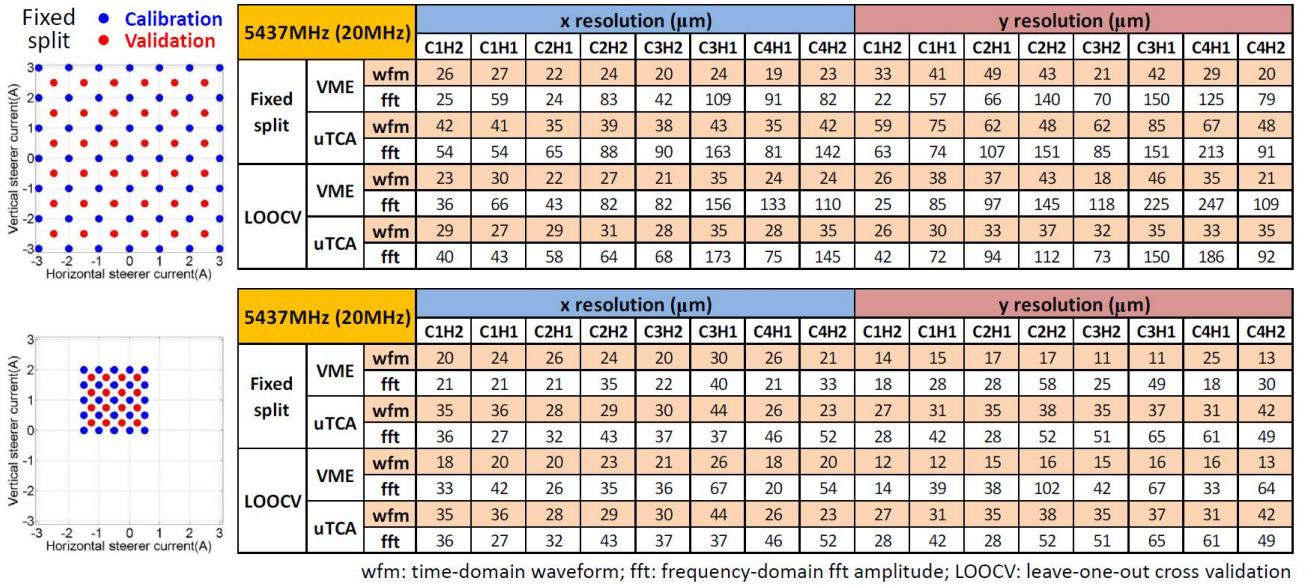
Fixed split

Calibration
Validation

Vertical steerer current(A)
3
2
1
0
-1
-2
-3
-3 -2 -1 0 1 2 3
Horizontal steerer current(A)

| 5437MHz (20MHz) | | | x resolution (μm) | | | | | | | | y resolution (μm) | | | | | | | |
|---|---|---|---|---|---|---|---|---|---|---|---|---|---|---|---|---|---|---|
| | | | C1H2 | C1H1 | C2H1 | C2H2 | C3H2 | C3H1 | C4H1 | C4H2 | C1H2 | C1H1 | C2H1 | C2H2 | C3H2 | C3H1 | C4H1 | C4H2 |
| Fixed split | VME | wfm | 26 | 27 | 22 | 24 | 20 | 24 | 19 | 23 | 33 | 41 | 49 | 43 | 21 | 42 | 29 | 20 |
| | | fft | 25 | 59 | 24 | 83 | 42 | 109 | 91 | 82 | 22 | 57 | 66 | 140 | 70 | 150 | 125 | 79 |
| | uTCA | wfm | 42 | 41 | 35 | 39 | 38 | 43 | 35 | 42 | 59 | 75 | 62 | 48 | 62 | 85 | 67 | 48 |
| | | fft | 54 | 54 | 65 | 88 | 90 | 163 | 81 | 142 | 63 | 74 | 107 | 151 | 85 | 151 | 213 | 91 |
| LOOCV | VME | wfm | 23 | 30 | 22 | 27 | 21 | 35 | 24 | 24 | 26 | 38 | 37 | 43 | 18 | 46 | 35 | 21 |
| | | fft | 36 | 66 | 43 | 82 | 82 | 156 | 133 | 110 | 25 | 85 | 97 | 145 | 118 | 225 | 247 | 109 |
| | uTCA | wfm | 29 | 27 | 29 | 31 | 28 | 35 | 28 | 35 | 26 | 30 | 33 | 37 | 32 | 35 | 33 | 35 |
| | | fft | 40 | 43 | 58 | 64 | 68 | 173 | 75 | 145 | 42 | 72 | 94 | 112 | 73 | 150 | 186 | 92 |

Vertical steerer current(A)
3
2
1
0
-1
-2
-3
-3 -2 -1 0 1 2 3
Horizontal steerer current(A)

| 5437MHz (20MHz) | | | x resolution (μm) | | | | | | | | y resolution (μm) | | | | | | | |
|---|---|---|---|---|---|---|---|---|---|---|---|---|---|---|---|---|---|---|
| | | | C1H2 | C1H1 | C2H1 | C2H2 | C3H2 | C3H1 | C4H1 | C4H2 | C1H2 | C1H1 | C2H1 | C2H2 | C3H2 | C3H1 | C4H1 | C4H2 |
| Fixed split | VME | wfm | 20 | 24 | 26 | 24 | 20 | 30 | 26 | 21 | 14 | 15 | 17 | 17 | 11 | 11 | 25 | 13 |
| | | fft | 21 | 21 | 21 | 35 | 22 | 40 | 21 | 33 | 18 | 28 | 28 | 58 | 25 | 49 | 18 | 30 |
| | uTCA | wfm | 35 | 36 | 28 | 29 | 30 | 44 | 26 | 23 | 27 | 31 | 35 | 38 | 35 | 37 | 31 | 42 |
| | | fft | 36 | 27 | 32 | 43 | 37 | 37 | 46 | 52 | 28 | 42 | 28 | 52 | 51 | 65 | 61 | 49 |
| LOOCV | VME | wfm | 18 | 20 | 20 | 23 | 21 | 26 | 18 | 20 | 12 | 12 | 15 | 16 | 15 | 16 | 16 | 13 |
| | | fft | 33 | 42 | 26 | 35 | 36 | 67 | 20 | 54 | 14 | 39 | 38 | 102 | 42 | 67 | 33 | 64 |
| | uTCA | wfm | 35 | 36 | 28 | 29 | 30 | 44 | 26 | 23 | 27 | 31 | 35 | 38 | 35 | 37 | 31 | 42 |
| | | fft | 36 | 27 | 32 | 43 | 37 | 37 | 46 | 52 | 28 | 42 | 28 | 52 | 51 | 65 | 61 | 49 |

wfm: time-domain waveform; fft: frequency-domain fft amplitude; LOOCV: leave-one-out cross validation